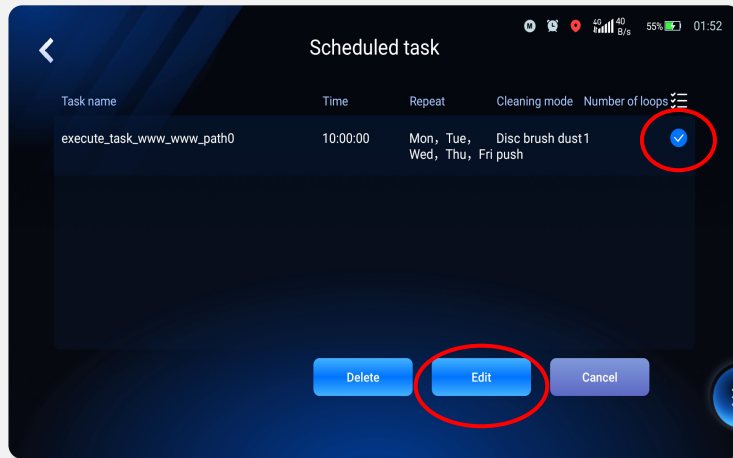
4G 40 B/s 55% 01:52

Scheduled task

| Task name | Time | Repeat | Cleaning mode | Number of loops |
|---|---|---|---|---|
| execute_task_www_www_path0 | 10:00:00 | Mon，Tue，Wed，Thu，Fri | Disc brush dust push | 1 |

Delete Edit Cancel